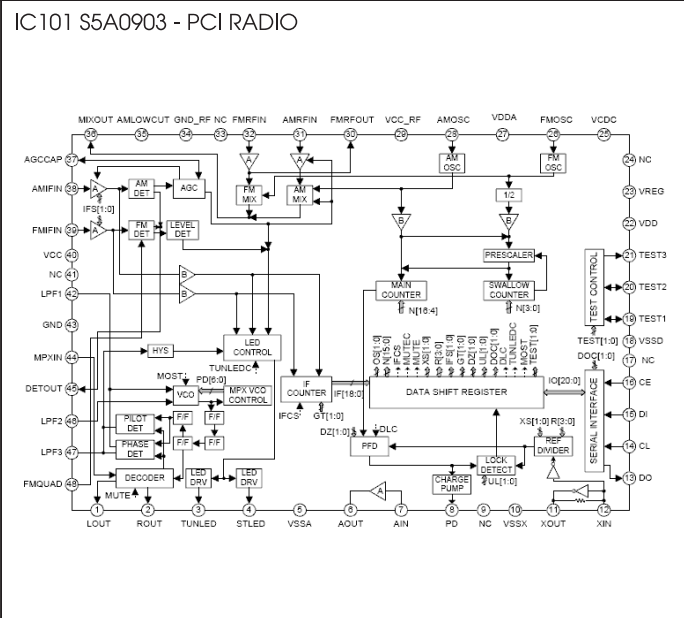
IC101 S5A0903 - PCI RADIO

MIXOUT AMLOWCUT GND_RF NC FMRFIN AMRFIN FMRFOUT VCC_RF AMOSC VDDA FMOSC VCDC

36 35 34 33 32 31 30 29 28 27 26 25

AGCCAP 37
AMIFIN 38
FMIFIN 39
VCC 40
NC 41
LPF1 42
GND 43
MPXIN 44
DETOUT 45
LPF2 46
LPF3 47
FMQUAD 48

24 NC
23 VREG
22 VDD
21 TEST3
20 TEST2
19 TEST1
18 VSSD
17 NC
16 CE
15 DI
14 CL
13 DO

A
AM DET
AGC
A
A
FM MIX
AM MIX
AM OSC
FM OSC
1/2
IFS[1:0]
A
FM DET
LEVEL DET
B
B
PRESCALER
B
B
MAIN COUNTER
SWALLOW COUNTER
N[16:4]
N[3:0]
TEST CONTROL
TEST[1:0]
DOC[1:0]
LED CONTROL
HYS
TUNLEDC
IF COUNTER
IF[18:0]
OS[1:0] N[15:0] IFCS MUTE MUTEC XS[1:0] R[3:0] IFS[1:0] GT[1:0] DZ[1:0] UL[1:0] DOC[1:0] DLC TUNLEDC MOST TEST[1:0]
DATA SHIFT REGISTER
IO[20:0]
SERIAL INTERFACE
MOST
PD[6:0]
VCO
MPX VCO CONTROL
IFCS
GT[1:0]
PILOT DET
F/F
F/F
F/F
F/F
F/F
PHASE DET
DZ[1:0]
DLC
PFD
XS[1:0] R[3:0]
REF DIVIDER
LOCK DETECT
DECODER
LED DRV
LED DRV
MUTE
A
CHARGE PUMP
UL[1:0]

1 2 3 4 5 6 7 8 9 10 11 12

LOUT ROUT TUNLED STLED VSSA AOUT AIN PD NC VSSX XOUT XIN